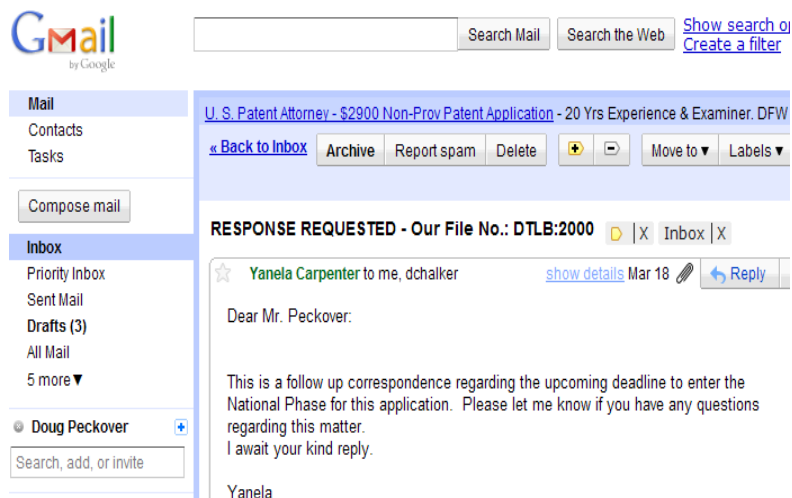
Gmail
by Google

Search Mail | Search the Web | Show search o | Create a filter

Mail
Contacts
Tasks

Compose mail

Inbox
Priority Inbox
Sent Mail
Drafts (3)
All Mail
5 more▼

Doug Peckover
Search, add, or invite

U. S. Patent Attorney - $2900 Non-Prov Patent Application - 20 Yrs Experience & Examiner. DFW

« Back to Inbox | Archive | Report spam | Delete | Move to ▼ | Labels ▼

RESPONSE REQUESTED - Our File No.: DTLB:2000 | X Inbox | X

Yanela Carpenter to me, dchalker show details Mar 18 Reply

Dear Mr. Peckover:

This is a follow up correspondence regarding the upcoming deadline to enter the National Phase for this application. Please let me know if you have any questions regarding this matter.
I await your kind reply.

Yanela